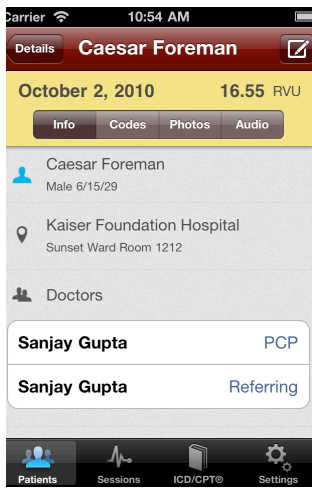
Carrier 10:54 AM

Details Caesar Foreman

October 2, 2010 16.55 RVU

Info Codes Photos Audio

Caesar Foreman
Male 6/15/29

Kaiser Foundation Hospital
Sunset Ward Room 1212

Doctors

| | |
|---|---|
| Sanjay Gupta | PCP |
| Sanjay Gupta | Referring |

Patients Sessions ICD/CPT® Settings